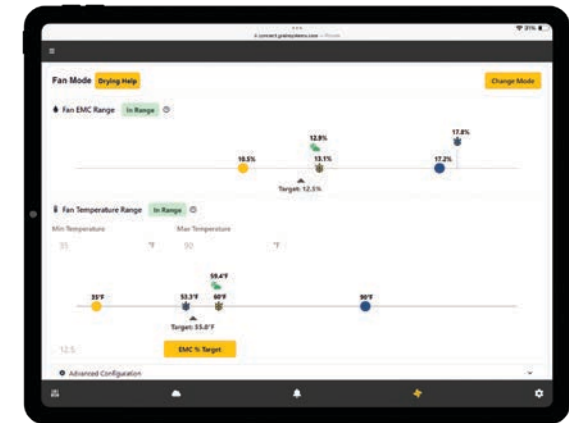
Fan Mode Drying Help

Change Mode

Fan EMC Range In Range

12.9%

17.8%

10.5%

13.1%

17.2%

Target: 12.5%

Fan Temperature Range In Range

Min Temperature

Max Temperature

35 °F

90 °F

59.4°F

35°F

53.3°F

60°F

90°F

Target: 55.0°F

12.5

EMC % Target

Advanced Configuration